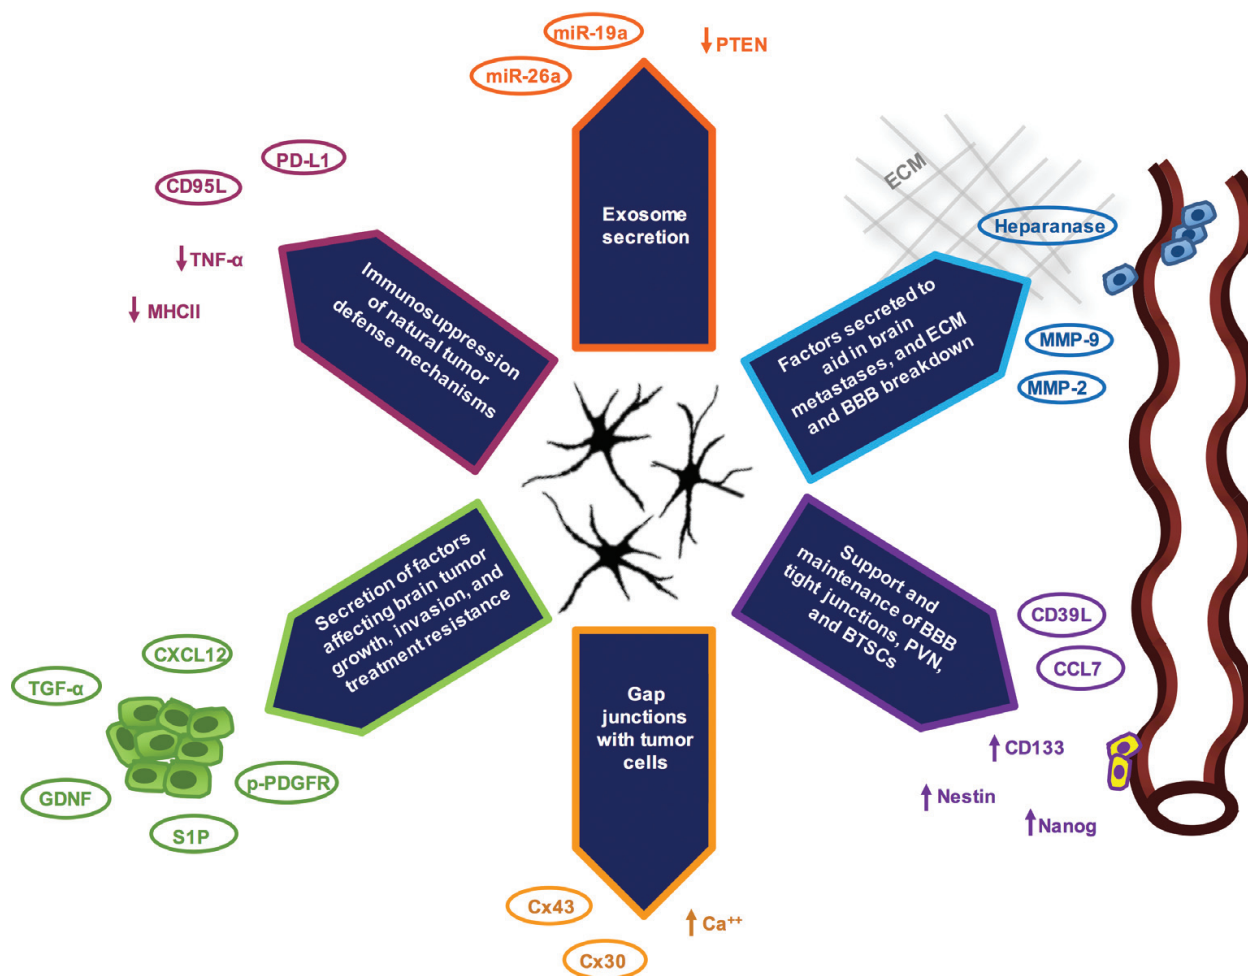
miR-19a
↓PTEN
miR-26a

Exosome secretion

PD-L1
CD95L
↓TNF-α
↓MHCII

Immunosuppression of natural tumor defense mechanisms

ECM
Heparanase

Factors secreted to aid in brain metastases, and ECM and BBB breakdown

MMP-9
MMP-2

Secretion of factors affecting brain tumor growth, invasion, and treatment resistance

CXCL12
TGF-α
GDNF
p-PDGFR
S1P

Gap junctions with tumor cells

Cx43
↑Ca$^{++}$
Cx30

Support and maintenance of BBB tight junctions, PVN, and BTSCs

CD39L
CCL7
↑CD133
↑Nestin
↑Nanog